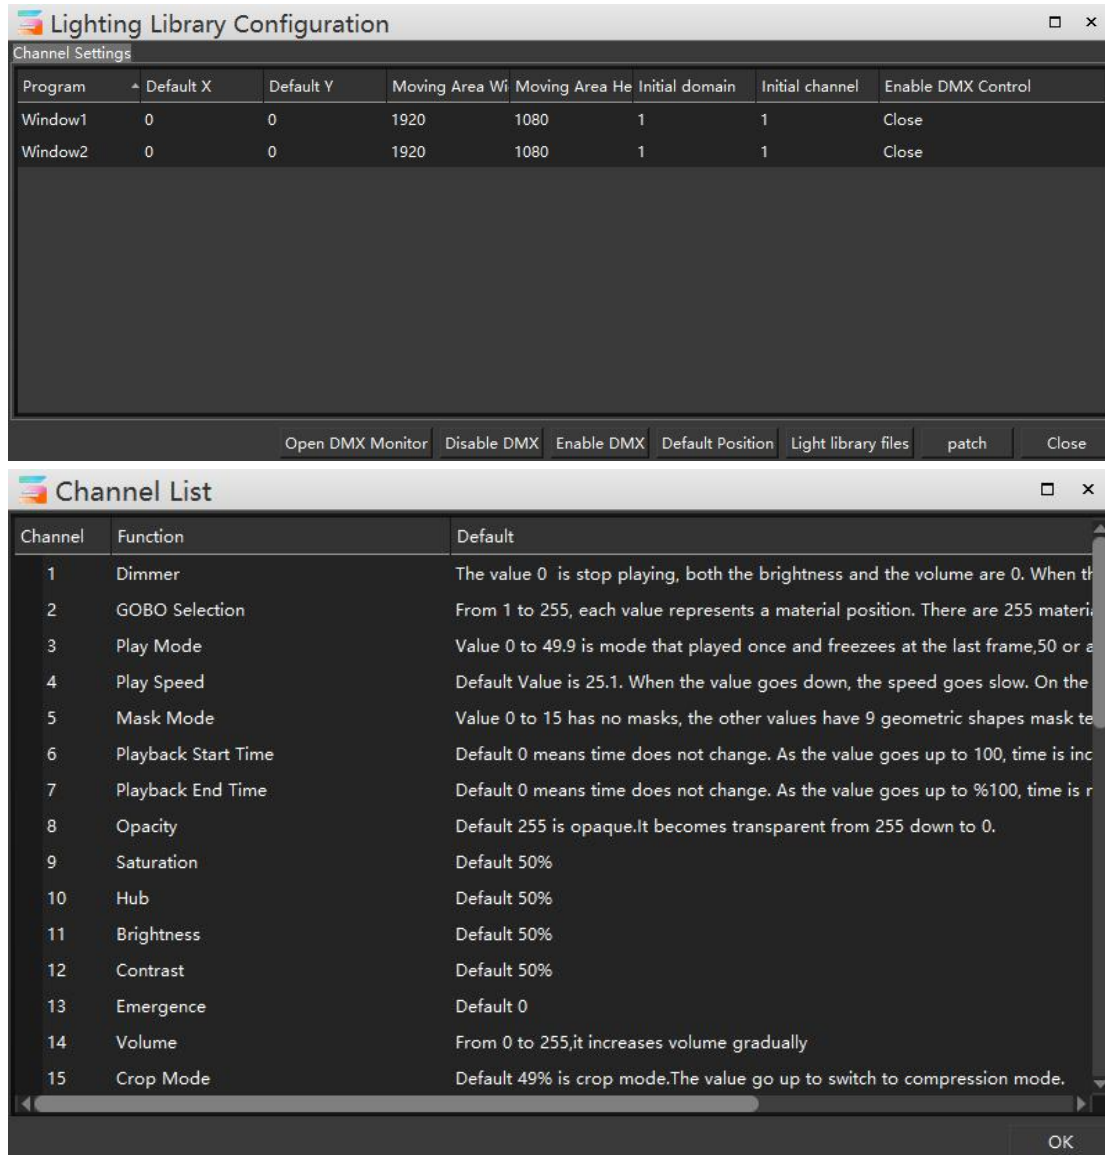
Lighting Library Configuration

Channel Settings

| Program | Default X | Default Y | Moving Area Wi | Moving Area He | Initial domain | Initial channel | Enable DMX Control |
|---|---|---|---|---|---|---|---|
| Window1 | 0 | 0 | 1920 | 1080 | 1 | 1 | Close |
| Window2 | 0 | 0 | 1920 | 1080 | 1 | 1 | Close |

Open DMX Monitor Disable DMX Enable DMX Default Position Light library files patch Close

Channel List

| Channel | Function | Default |
|---|---|---|
| 1 | Dimmer | The value 0 is stop playing, both the brightness and the volume are 0. When th |
| 2 | GOBO Selection | From 1 to 255, each value represents a material position. There are 255 materi |
| 3 | Play Mode | Value 0 to 49.9 is mode that played once and freezees at the last frame,50 or a |
| 4 | Play Speed | Default Value is 25.1. When the value goes down, the speed goes slow. On the |
| 5 | Mask Mode | Value 0 to 15 has no masks, the other values have 9 geometric shapes mask te |
| 6 | Playback Start Time | Default 0 means time does not change. As the value goes up to 100, time is inc |
| 7 | Playback End Time | Default 0 means time does not change. As the value goes up to %100, time is r |
| 8 | Opacity | Default 255 is opaque.It becomes transparent from 255 down to 0. |
| 9 | Saturation | Default 50% |
| 10 | Hub | Default 50% |
| 11 | Brightness | Default 50% |
| 12 | Contrast | Default 50% |
| 13 | Emergence | Default 0 |
| 14 | Volume | From 0 to 255,it increases volume gradually |
| 15 | Crop Mode | Default 49% is crop mode.The value go up to switch to compression mode. |

OK